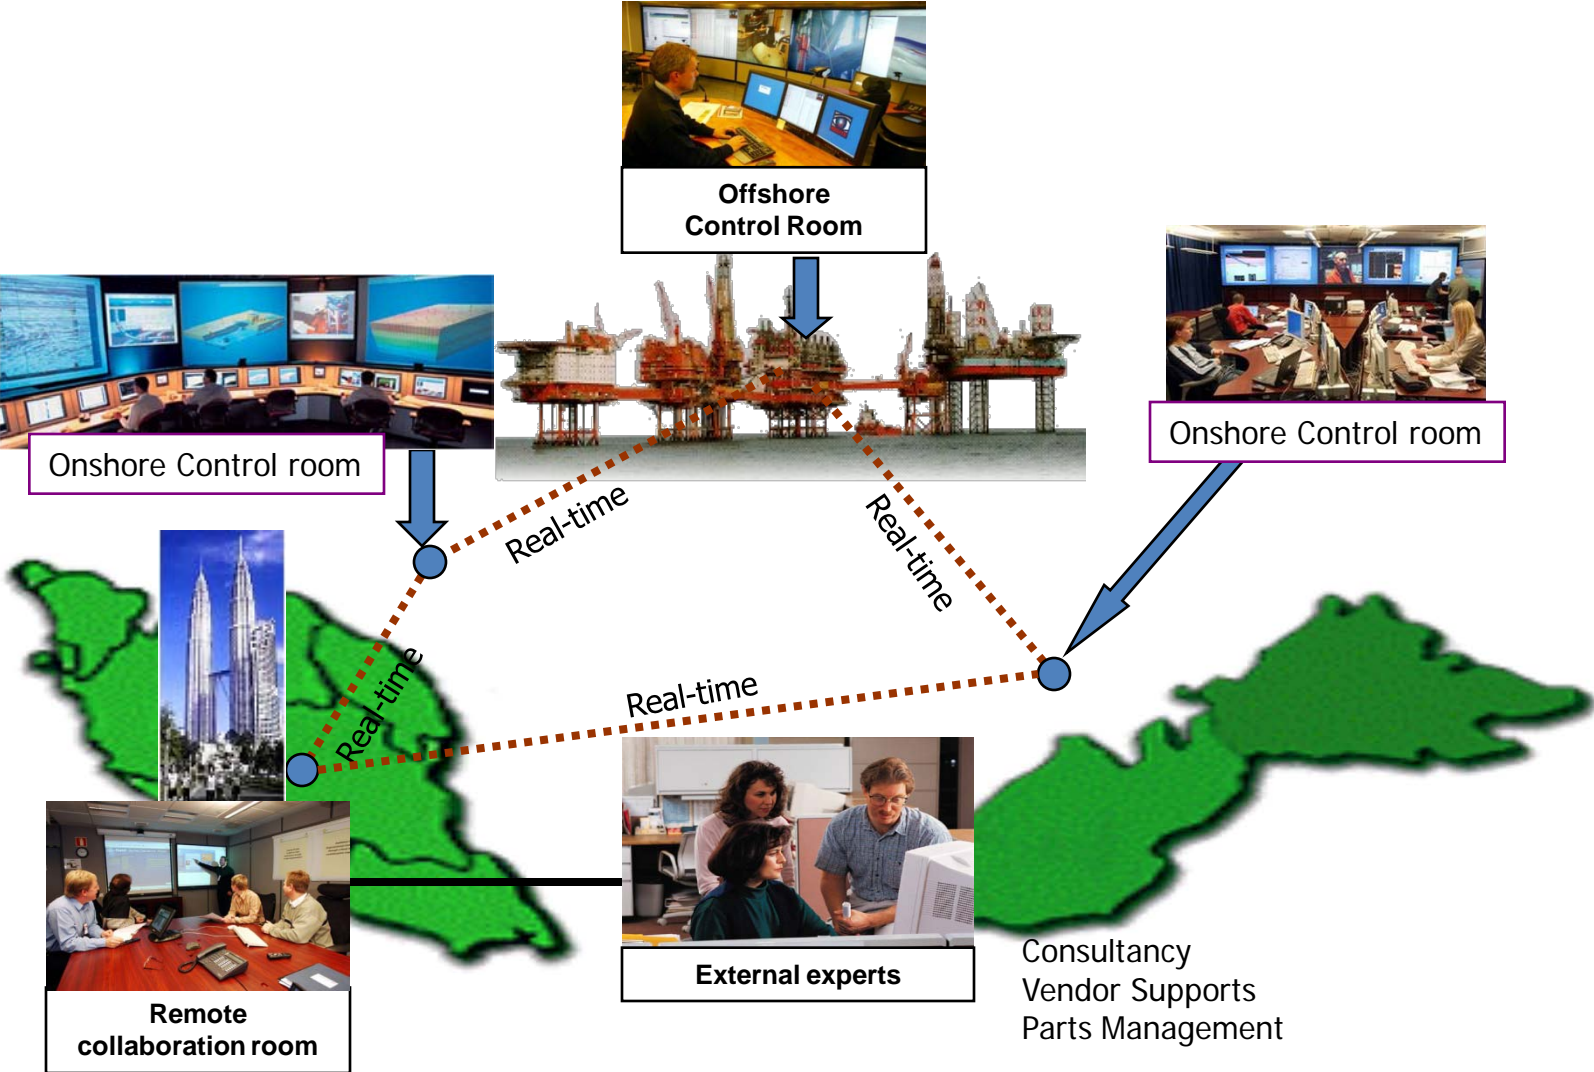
Offshore Control Room

Onshore Control room

Onshore Control room

Real-time

Real-time

Real-time

Real-time

Remote collaboration room

External experts

Consultancy
Vendor Supports
Parts Management